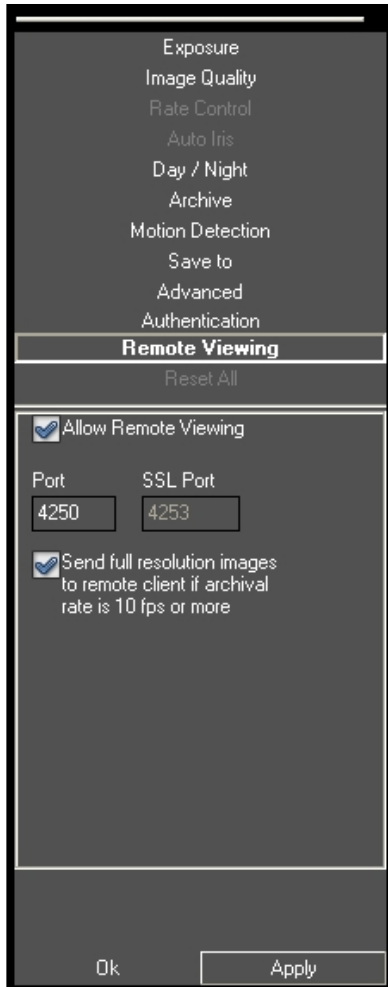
Exposure
Image Quality
Rate Control
Auto Iris
Day / Night
Archive
Motion Detection
Save to
Advanced
Authentication
Remote Viewing
Reset All

Allow Remote Viewing

Port
4250

SSL Port
4253

Send full resolution images to remote client if archival rate is 10 fps or more

Ok
Apply